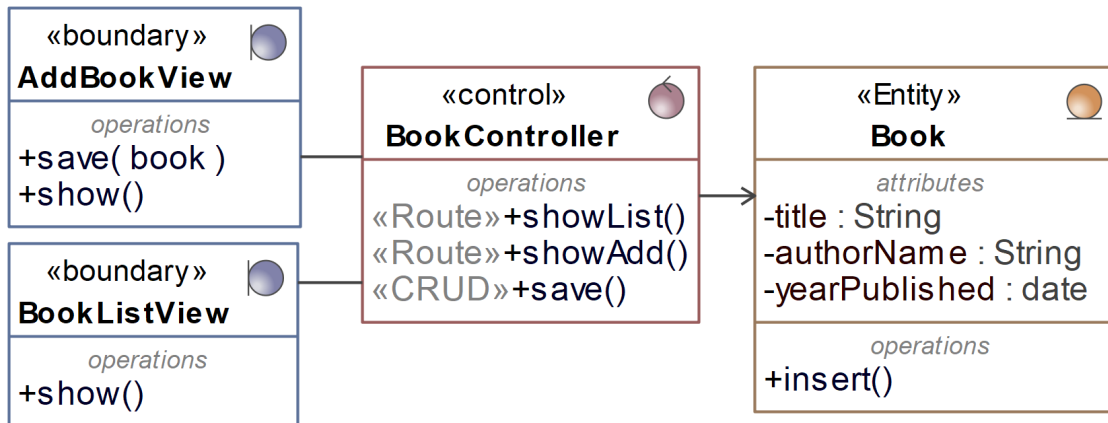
«boundary»
AddBookView
operations
+save( book )
+show()

«boundary»
BookListView
operations
+show()

«control»
BookController
operations
«Route»+showList()
«Route»+showAdd()
«CRUD»+save()

«Entity»
Book
attributes
-title : String
-authorName : String
-yearPublished : date
operations
+insert()